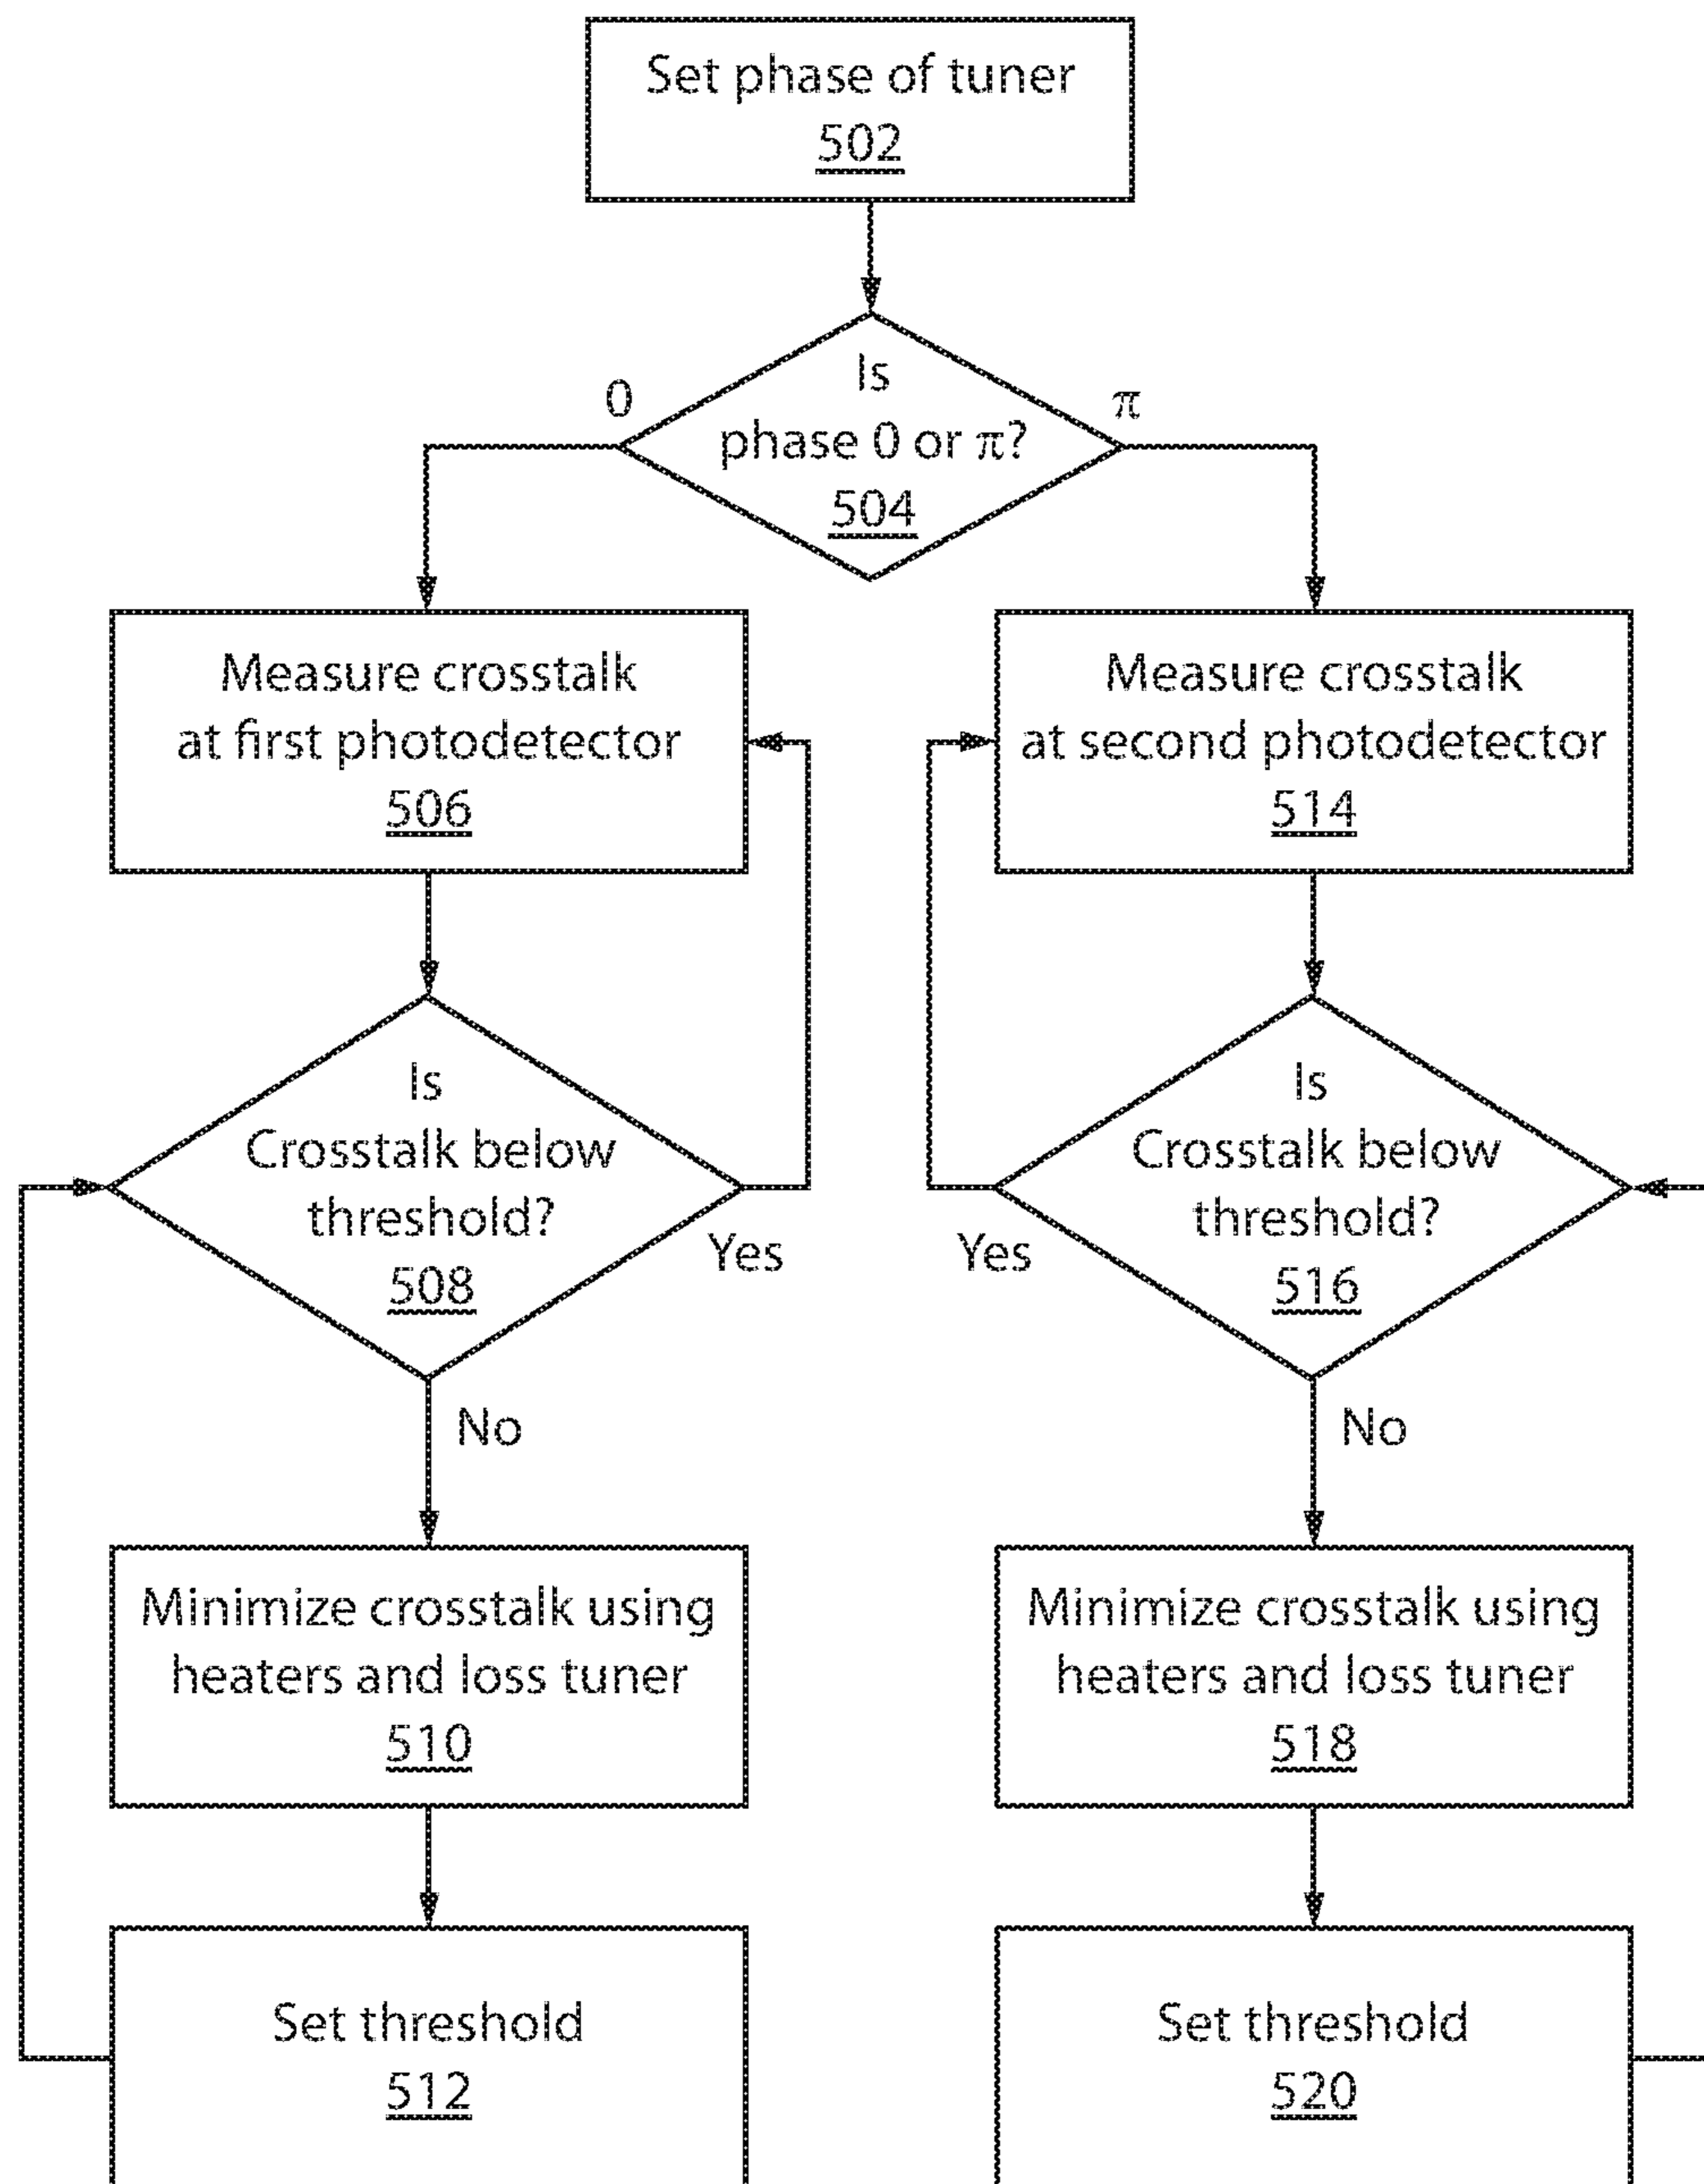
Set phase of tuner
502

Is
phase 0 or $\pi$?
504

0

$\pi$

Measure crosstalk
at first photodetector
506

Measure crosstalk
at second photodetector
514

Is
Crosstalk below
threshold?
508

Yes

Yes

Is
Crosstalk below
threshold?
516

No

No

Minimize crosstalk using
heaters and loss tuner
510

Minimize crosstalk using
heaters and loss tuner
518

Set threshold
512

Set threshold
520